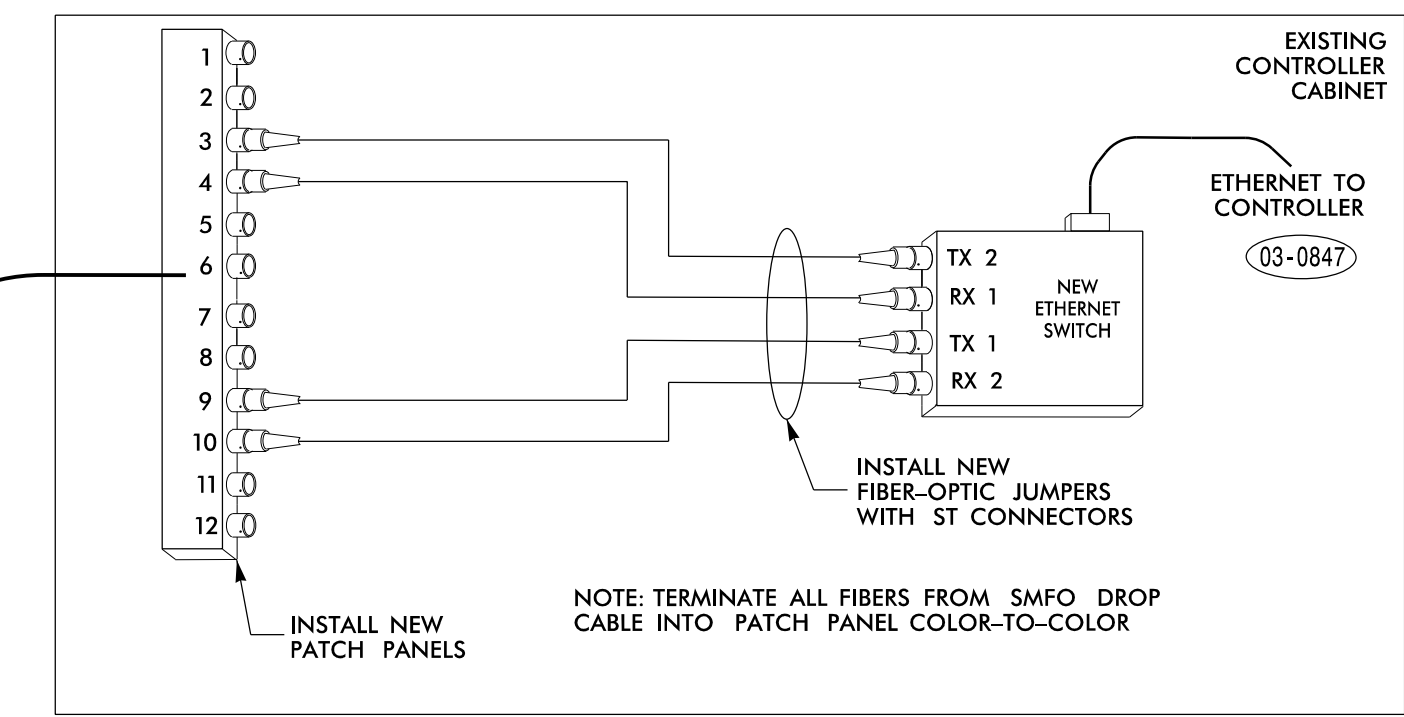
EXISTING CONTROLLER CABINET

1
2
3
4
5
6
7
8
9
10
11
12

ETHERNET TO CONTROLLER

03-0847

TX 2
RX 1
TX 1
RX 2

NEW ETHERNET SWITCH

INSTALL NEW FIBER–OPTIC JUMPERS WITH ST CONNECTORS

NOTE: TERMINATE ALL FIBERS FROM SMFO DROP CABLE INTO PATCH PANEL COLOR–TO–COLOR

INSTALL NEW PATCH PANELS